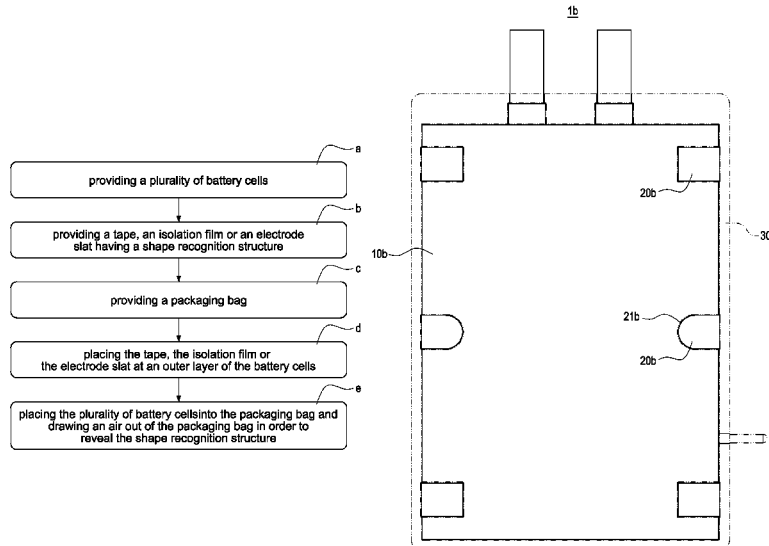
a

providing a plurality of battery cells

b

providing a tape, an isolation film or an electrode slat having a shape recognition structure

c

providing a packaging bag

d

placing the tape, the isolation film or the electrode slat at an outer layer of the battery cells

e

placing the plurality of battery cellsinto the packaging bag and drawing an air out of the packaging bag in order to reveal the shape recognition structure

1b

20b

10b

30

21b

20b